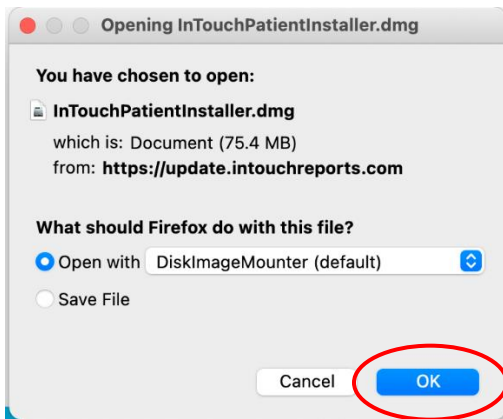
Opening InTouchPatientInstaller.dmg

You have chosen to open:

InTouchPatientInstaller.dmg

which is: Document (75.4 MB)

from: https://update.intouchreports.com

What should Firefox do with this file?

Open with DiskImageMounter (default)

Save File

Cancel

OK